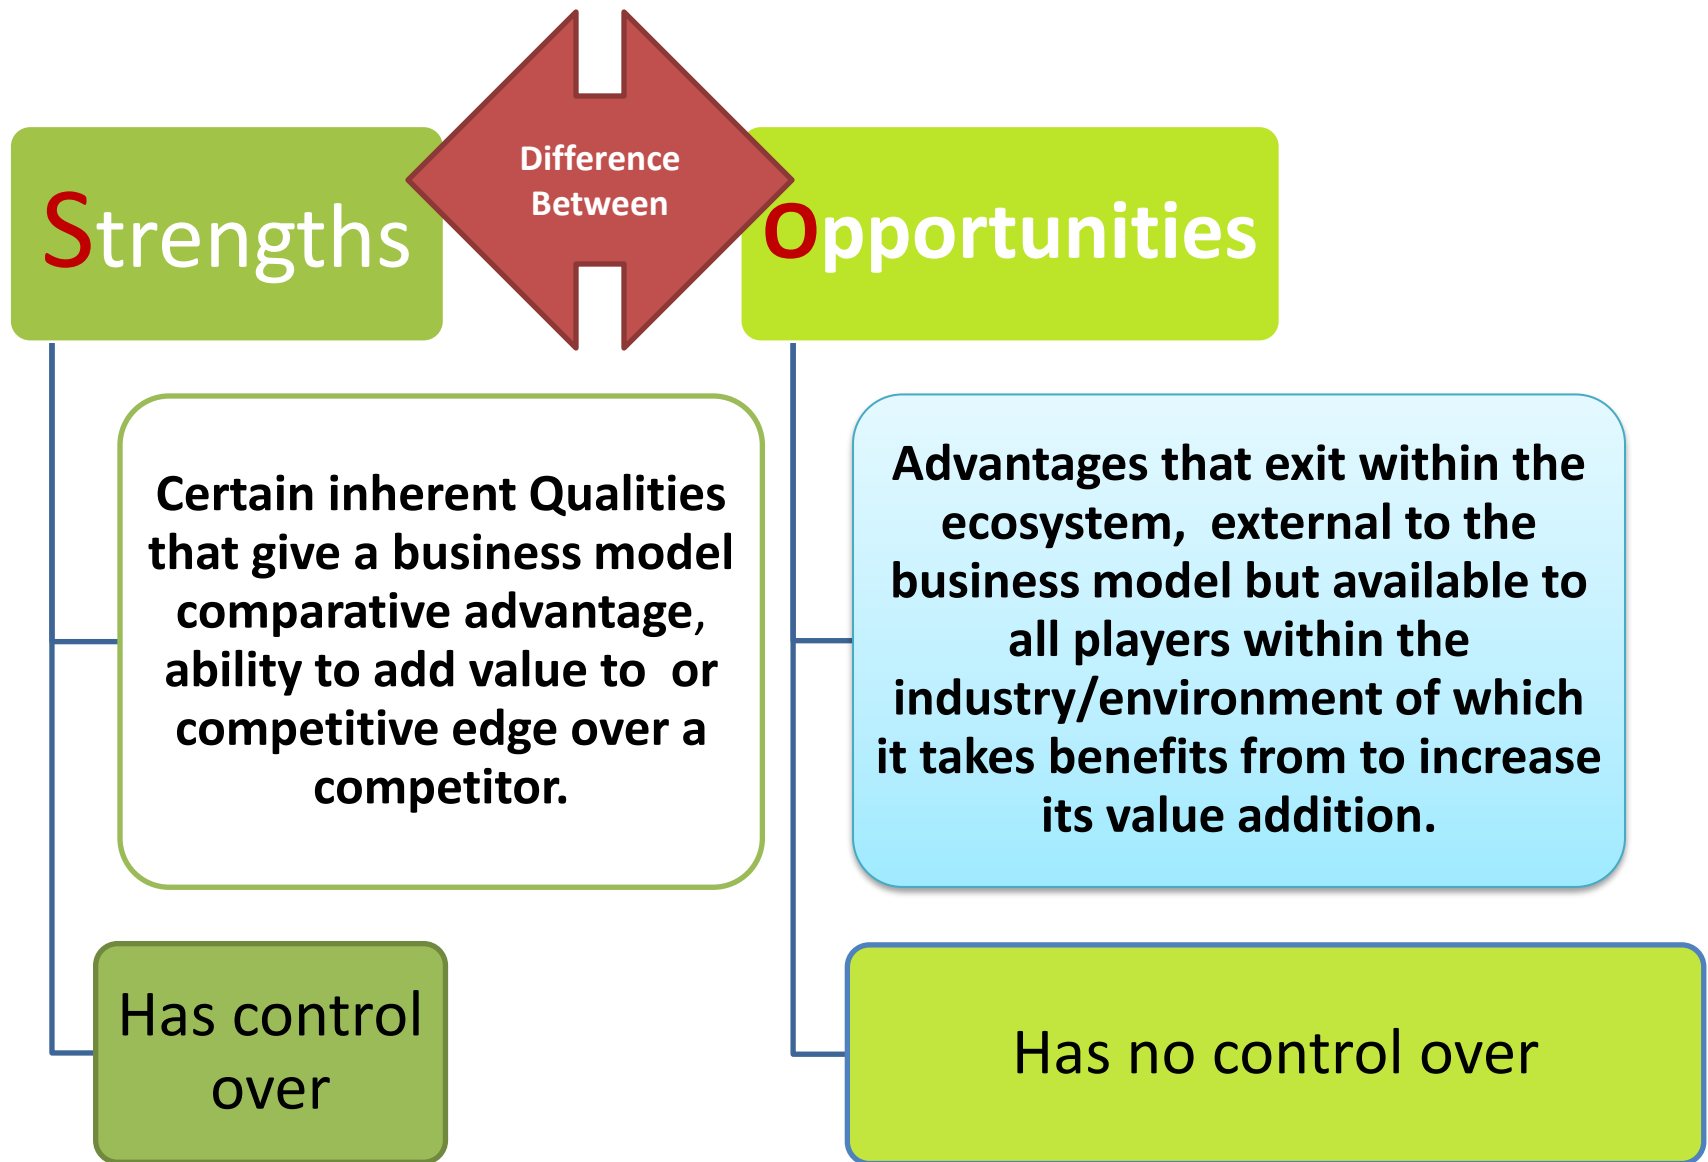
Strengths

Difference Between

Opportunities

Certain inherent Qualities that give a business model comparative advantage, ability to add value to or competitive edge over a competitor.

Advantages that exit within the ecosystem, external to the business model but available to all players within the industry/environment of which it takes benefits from to increase its value addition.

Has control over

Has no control over